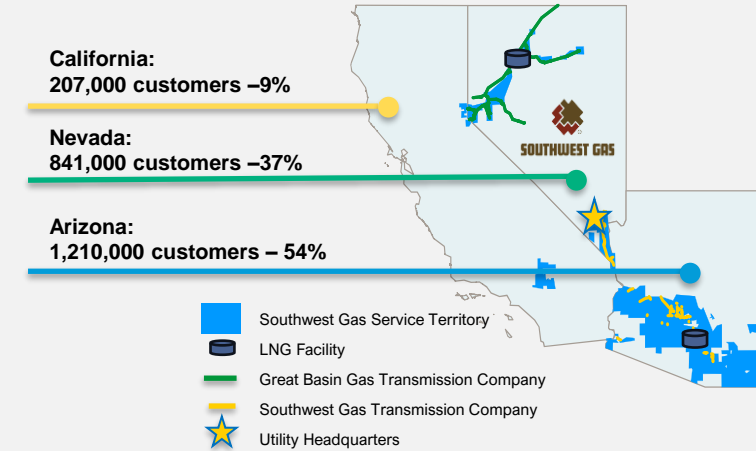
California:
207,000 customers –9%

Nevada:
841,000 customers –37%

Arizona:
1,210,000 customers – 54%

SOUTHWEST GAS

Southwest Gas Service Territory
LNG Facility
Great Basin Gas Transmission Company
Southwest Gas Transmission Company
Utility Headquarters